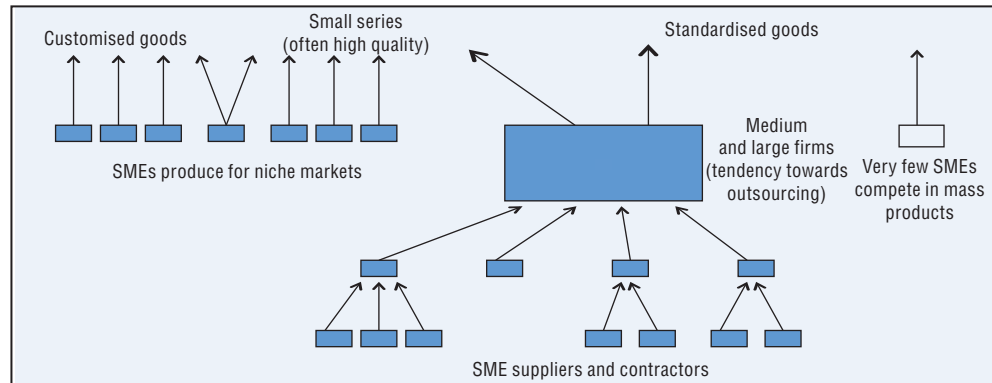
Customised goods

Small series (often high quality)

Standardised goods

SMEs produce for niche markets

Medium and large firms (tendency towards outsourcing)

Very few SMEs compete in mass products

SME suppliers and contractors